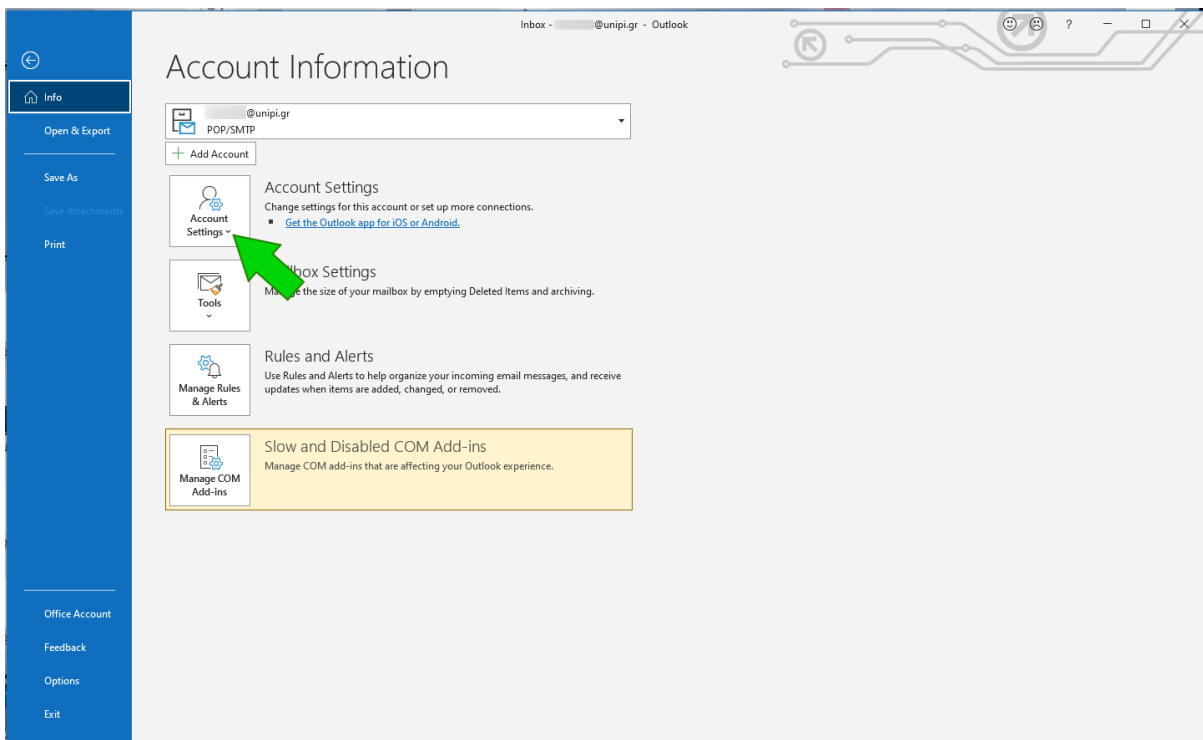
Inbox - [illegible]@unipi.gr - Outlook

?

Info
Open & Export
Save As
Save Attachments
Print

Office Account
Feedback
Options
Exit

Account Information

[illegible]@unipi.gr
POP/SMTP

Add Account

Account Settings

Account Settings
Change settings for this account or set up more connections.
Get the Outlook app for iOS or Android.

Tools

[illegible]lbox Settings
Ma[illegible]e the size of your mailbox by emptying Deleted Items and archiving.

Manage Rules & Alerts

Rules and Alerts
Use Rules and Alerts to help organize your incoming email messages, and receive updates when items are added, changed, or removed.

Manage COM Add-ins

Slow and Disabled COM Add-ins
Manage COM add-ins that are affecting your Outlook experience.